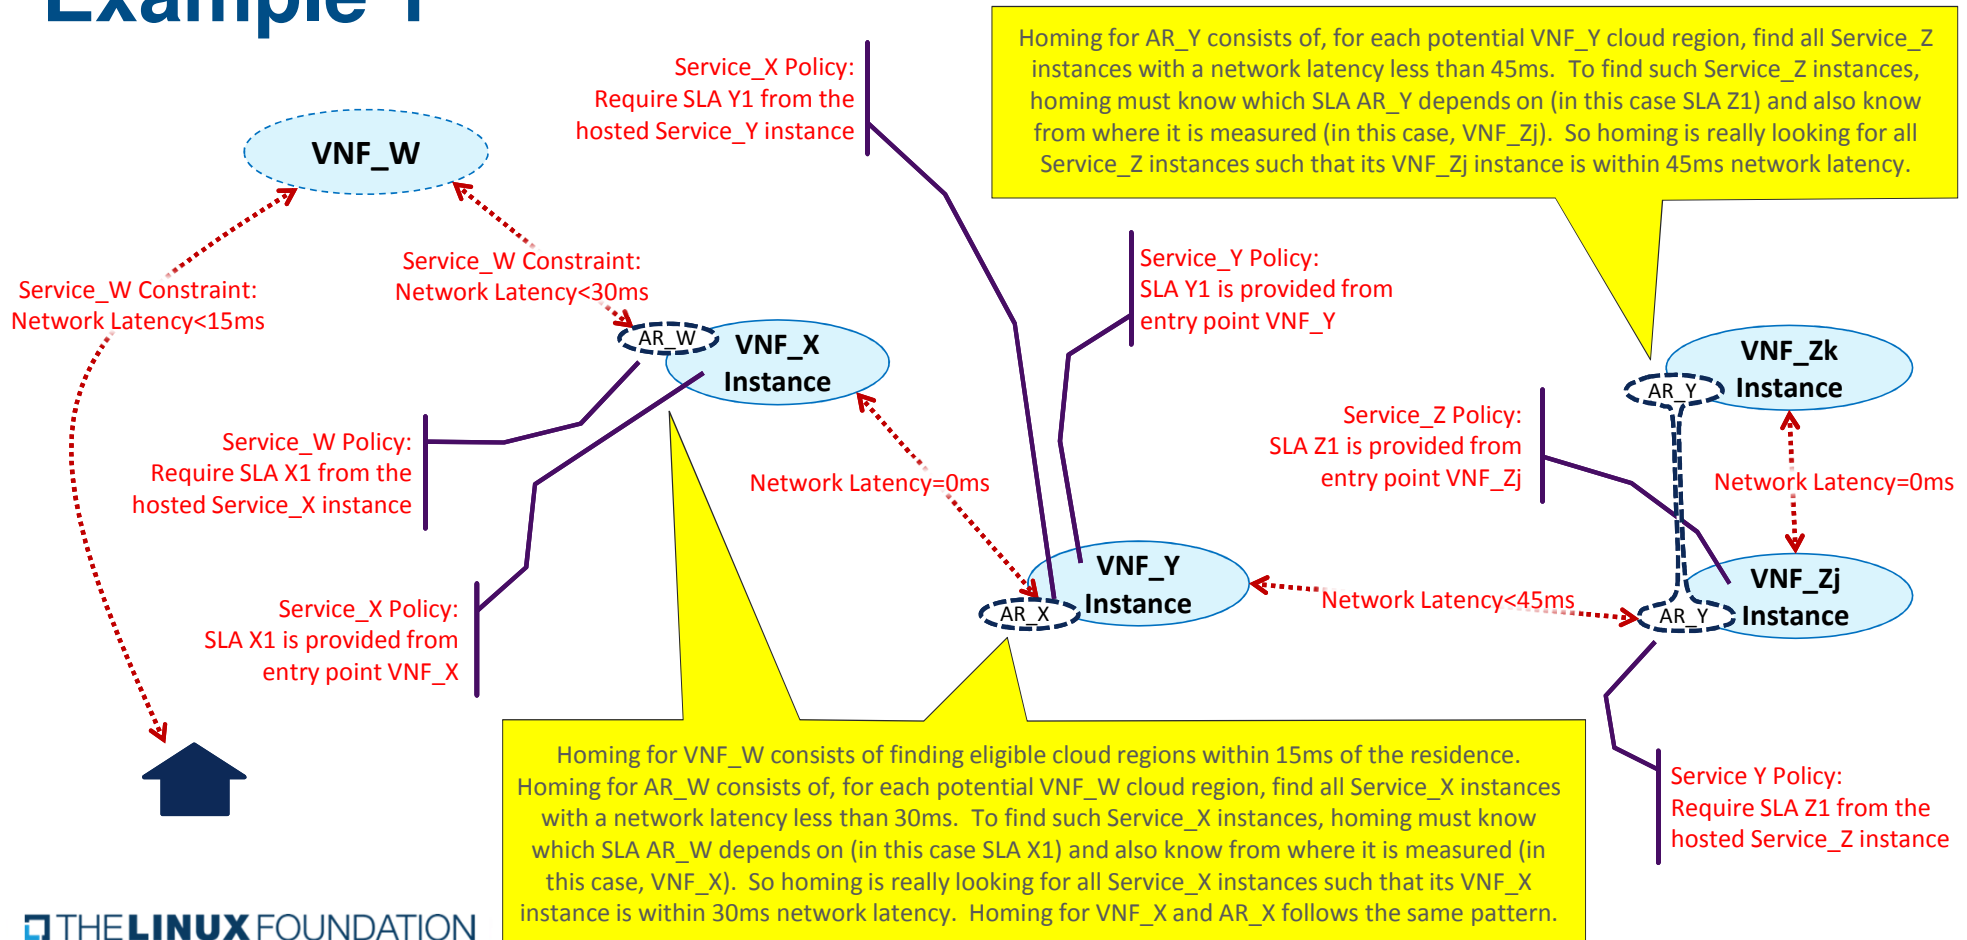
Example 1

Homing for AR_Y consists of, for each potential VNF_Y cloud region, find all Service_Z instances with a network latency less than 45ms. To find such Service_Z instances, homing must know which SLA AR_Y depends on (in this case SLA Z1) and also know from where it is measured (in this case, VNF_Zj). So homing is really looking for all Service_Z instances such that its VNF_Zj instance is within 45ms network latency.

Service_X Policy:
Require SLA Y1 from the hosted Service_Y instance

VNF_W

Service_W Constraint:
Network Latency<15ms

Service_W Constraint:
Network Latency<30ms

AR_W

VNF_X Instance

Service_Y Policy:
SLA Y1 is provided from entry point VNF_Y

AR_Y

VNF_Zk Instance

Service_Z Policy:
SLA Z1 is provided from entry point VNF_Zj

Service_W Policy:
Require SLA X1 from the hosted Service_X instance

Network Latency=0ms

Network Latency=0ms

Service_X Policy:
SLA X1 is provided from entry point VNF_X

VNF_Y Instance

AR_X

Network Latency<45ms

AR_Y

VNF_Zj Instance

Homing for VNF_W consists of finding eligible cloud regions within 15ms of the residence. Homing for AR_W consists of, for each potential VNF_W cloud region, find all Service_X instances with a network latency less than 30ms. To find such Service_X instances, homing must know which SLA AR_W depends on (in this case SLA X1) and also know from where it is measured (in this case, VNF_X). So homing is really looking for all Service_X instances such that its VNF_X instance is within 30ms network latency. Homing for VNF_X and AR_X follows the same pattern.

Service Y Policy:
Require SLA Z1 from the hosted Service_Z instance

THE LINUX FOUNDATION